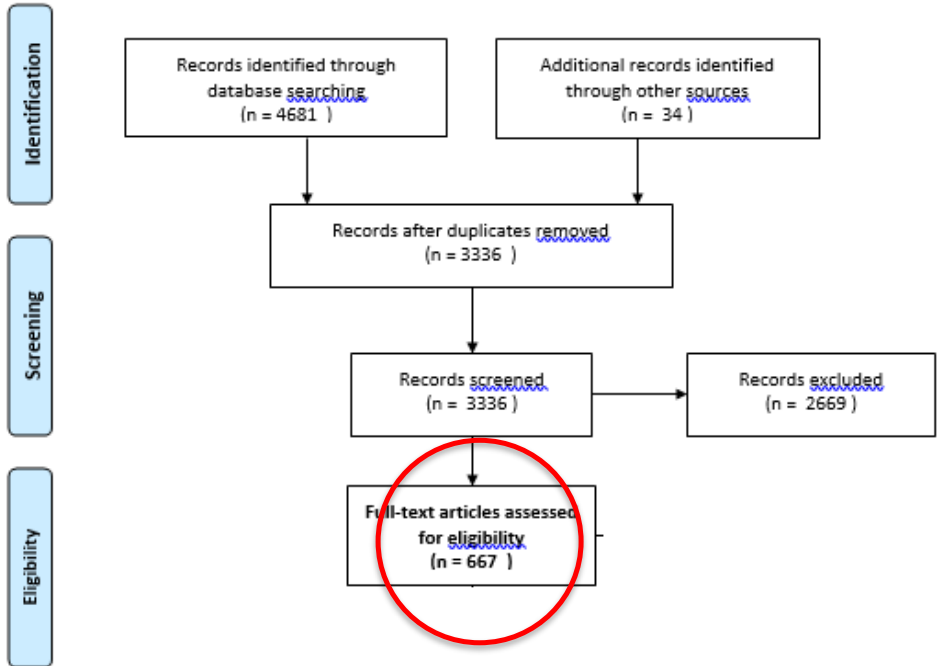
Identification

Records identified through database searching
(n = 4681 )

Additional records identified through other sources
(n = 34 )

Records after duplicates removed
(n = 3336 )

Screening

Records screened
(n = 3336 )

Records excluded
(n = 2669 )

Eligibility

Full-text articles assessed for eligibility
(n = 667 )